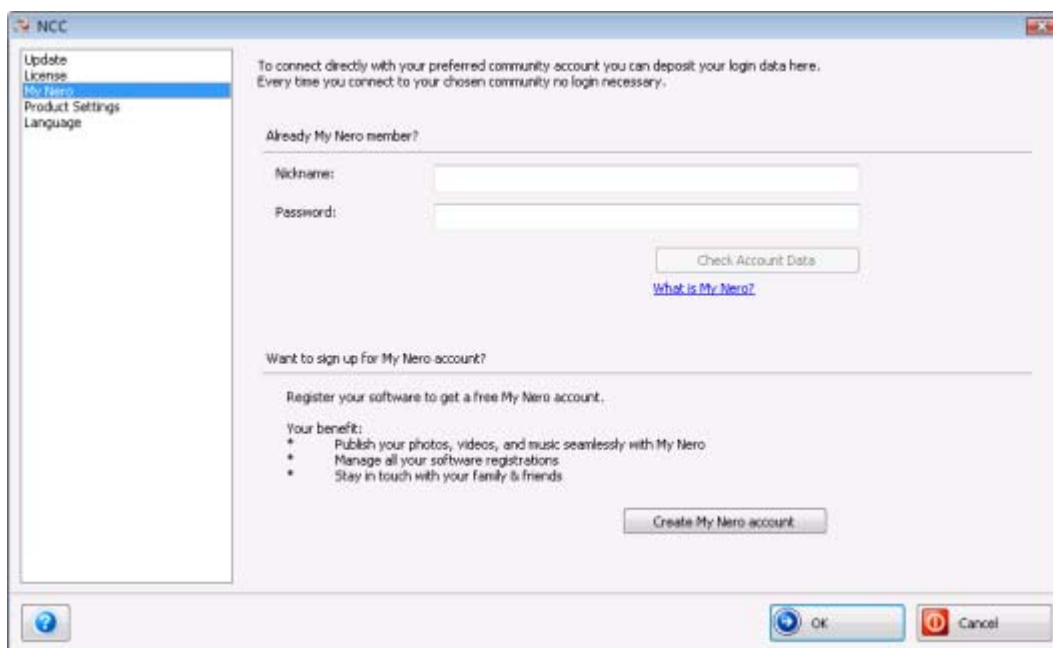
NCC

Update
License
My Nero
Product Settings
Language

To connect directly with your preferred community account you can deposit your login data here. Every time you connect to your chosen community no login necessary.

Already My Nero member?

Nickname:

Password:

Check Account Data

What is My Nero?

Want to sign up for My Nero account?

Register your software to get a free My Nero account.

Your benefit:
* Publish your photos, videos, and music seamlessly with My Nero
* Manage all your software registrations
* Stay in touch with your family & friends

Create My Nero account

OK

Cancel